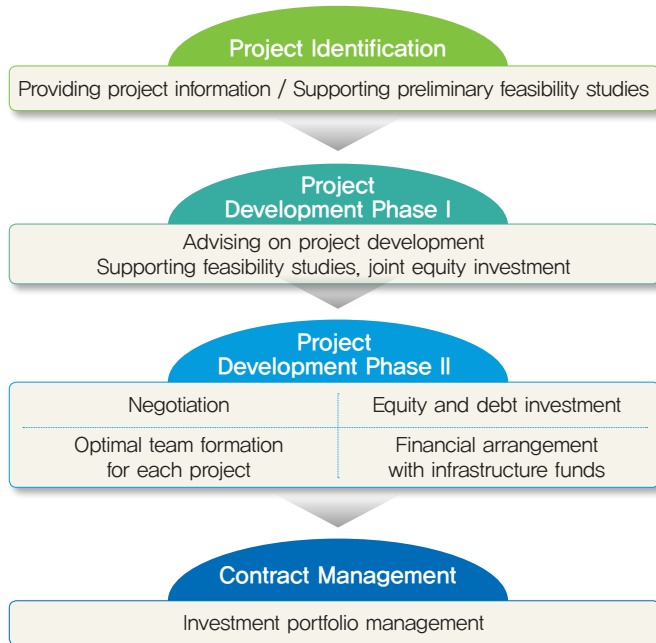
Project Identification

Providing project information / Supporting preliminary feasibility studies

Project Development Phase I

Advising on project development
Supporting feasibility studies, joint equity investment

Project Development Phase II

| Negotiation | Equity and debt investment |
|---|---|
| Optimal team formation for each project | Financial arrangement with infrastructure funds |

Contract Management

Investment portfolio management